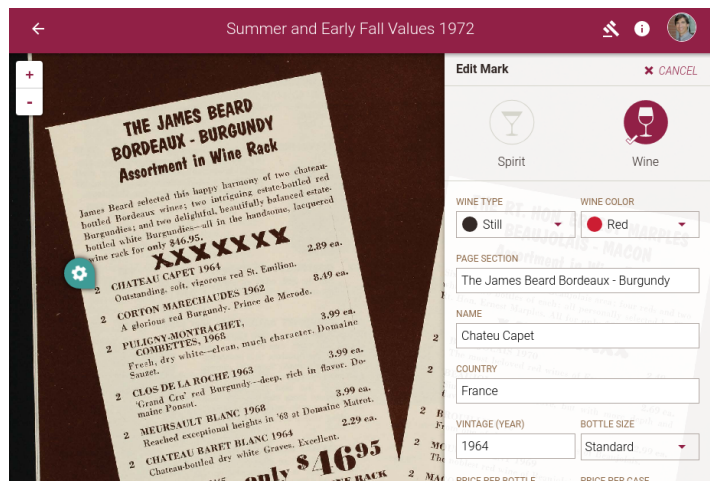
Summer and Early Fall Values 1972

+
-

THE JAMES BEARD
BORDEAUX - BURGUNDY
Assortment in Wine Rack

James Beard selected this happy harmony of two chateau-bottled Bordeaux wines; two intriguing estate-bottled red Burgundies; and two delightful, beautifully balanced estate-bottled white Burgundies—all in the handsome, lacquered wine rack for only $46.95.

XXXXXX

2 CHATEAU CAPET 1964 2.89 ea.
Outstanding, soft, vigorous red St. Emilion.

2 CORTON MARECHAUDES 1962 8.49 ea.
A glorious red Burgundy. Prince de Merode.

2 PULIGNY-MONTRACHET, COMBETTES, 1968 3.99 ea.
Fresh, dry white—clean, much character. Domaine Sauzet.

2 CLOS DE LA ROCHE 1963 3.99 ea.
Grand Cru red Burgundy—deep, rich in flavor. Domaine Ponsot.

2 MEURSAULT BLANC 1968 3.99 ea.
Reached exceptional heights in '68 at Domaine Matrot.

2 CHATEAU BARET BLANC 1964 2.29 ea.
Chateau-bottled dry white Graves. Excellent.

only $46.95

Edit Mark
CANCEL

Spirit
Wine

WINE TYPE
Still
WINE COLOR
Red

PAGE SECTION
The James Beard Bordeaux - Burgundy

NAME
Chateu Capet

COUNTRY
France

VINTAGE (YEAR)
1964
BOTTLE SIZE
Standard

PRICE PER BOTTLE
PRICE PER CASE